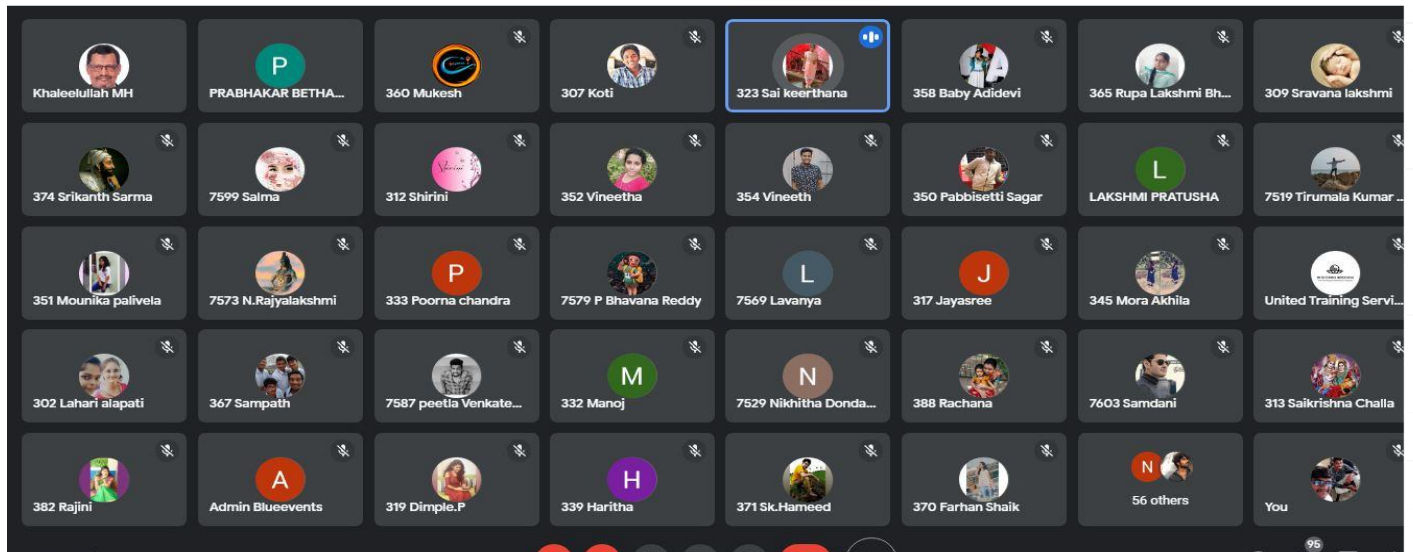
Khaleelullah MH

P
PRABHAKAR BETHA...

360 Mukesh

307 Koti

323 Sai keerthana

358 Baby Adidevi

365 Rupa Lakshmi Bh...

309 Sravana lakshmi

374 Srikanth Sarma

7599 Salma

312 Shirini

352 Vineetha

354 Vineeth

350 Pabbisetti Sagar

L
LAKSHMI PRATUSHA

7519 Tirumala Kumar ...

351 Mounika palivela

7573 N.Rajyalakshmi

P
333 Poorna chandra

7579 P Bhavana Reddy

L
7569 Lavanya

J
317 Jayasree

345 Mora Akhila

United Training Servi...

302 Lahari alapati

367 Sampath

7587 peetla Venkate...

M
332 Manoj

N
7529 Nikhitha Donda...

388 Rachana

7603 Samdani

313 Saikrishna Challa

382 Rajini

A
Admin Blueevents

319 Dimple.P

H
339 Haritha

371 Sk.Hameed

370 Farhan Shaik

N
56 others

You

95